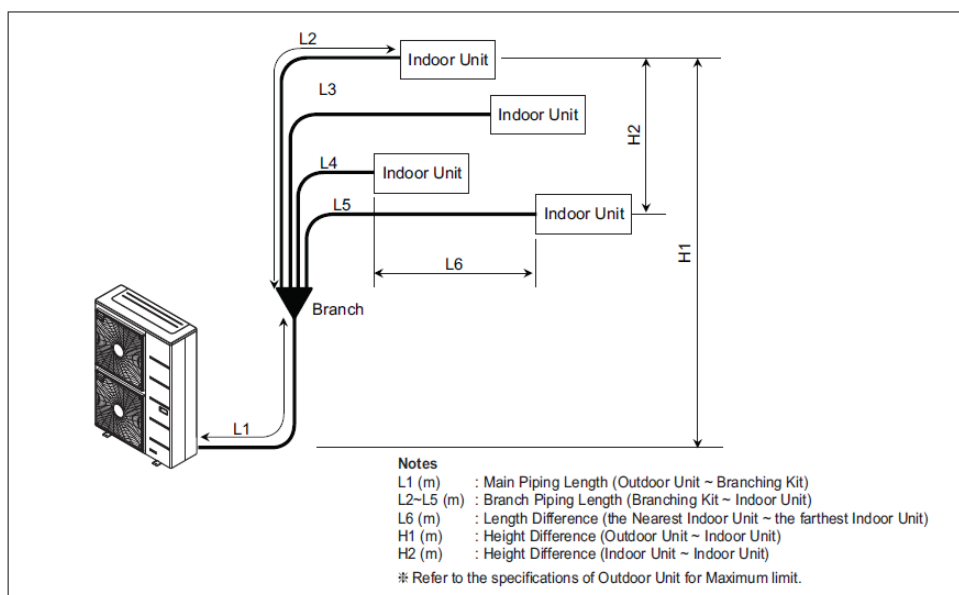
L2
Indoor Unit
L3
Indoor Unit
L4
Indoor Unit
L5
Indoor Unit
H2
H1
L6
Branch
L1

Notes
L1 (m) : Main Piping Length (Outdoor Unit ~ Branching Kit)
L2~L5 (m) : Branch Piping Length (Branching Kit ~ Indoor Unit)
L6 (m) : Length Difference (the Nearest Indoor Unit ~ the farthest Indoor Unit)
H1 (m) : Height Difference (Outdoor Unit ~ Indoor Unit)
H2 (m) : Height Difference (Indoor Unit ~ Indoor Unit)
❋ Refer to the specifications of Outdoor Unit for Maximum limit.